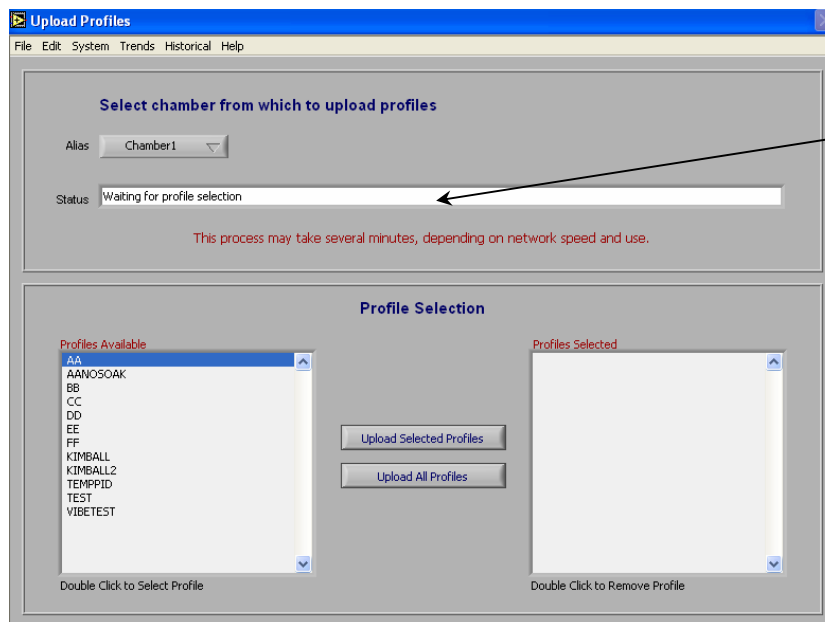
Upload Profiles

File Edit System Trends Historical Help

Select chamber from which to upload profiles

Alias Chamber1

Status Waiting for profile selection

This process may take several minutes, depending on network speed and use.

Profile Selection

Profiles Available
AA
AANOSOAK
BB
CC
DD
EE
FF
KIMBALL
KIMBALL2
TEMPPID
TEST
VIBETEST

Double Click to Select Profile

Upload Selected Profiles

Upload All Profiles

Profiles Selected

Double Click to Remove Profile